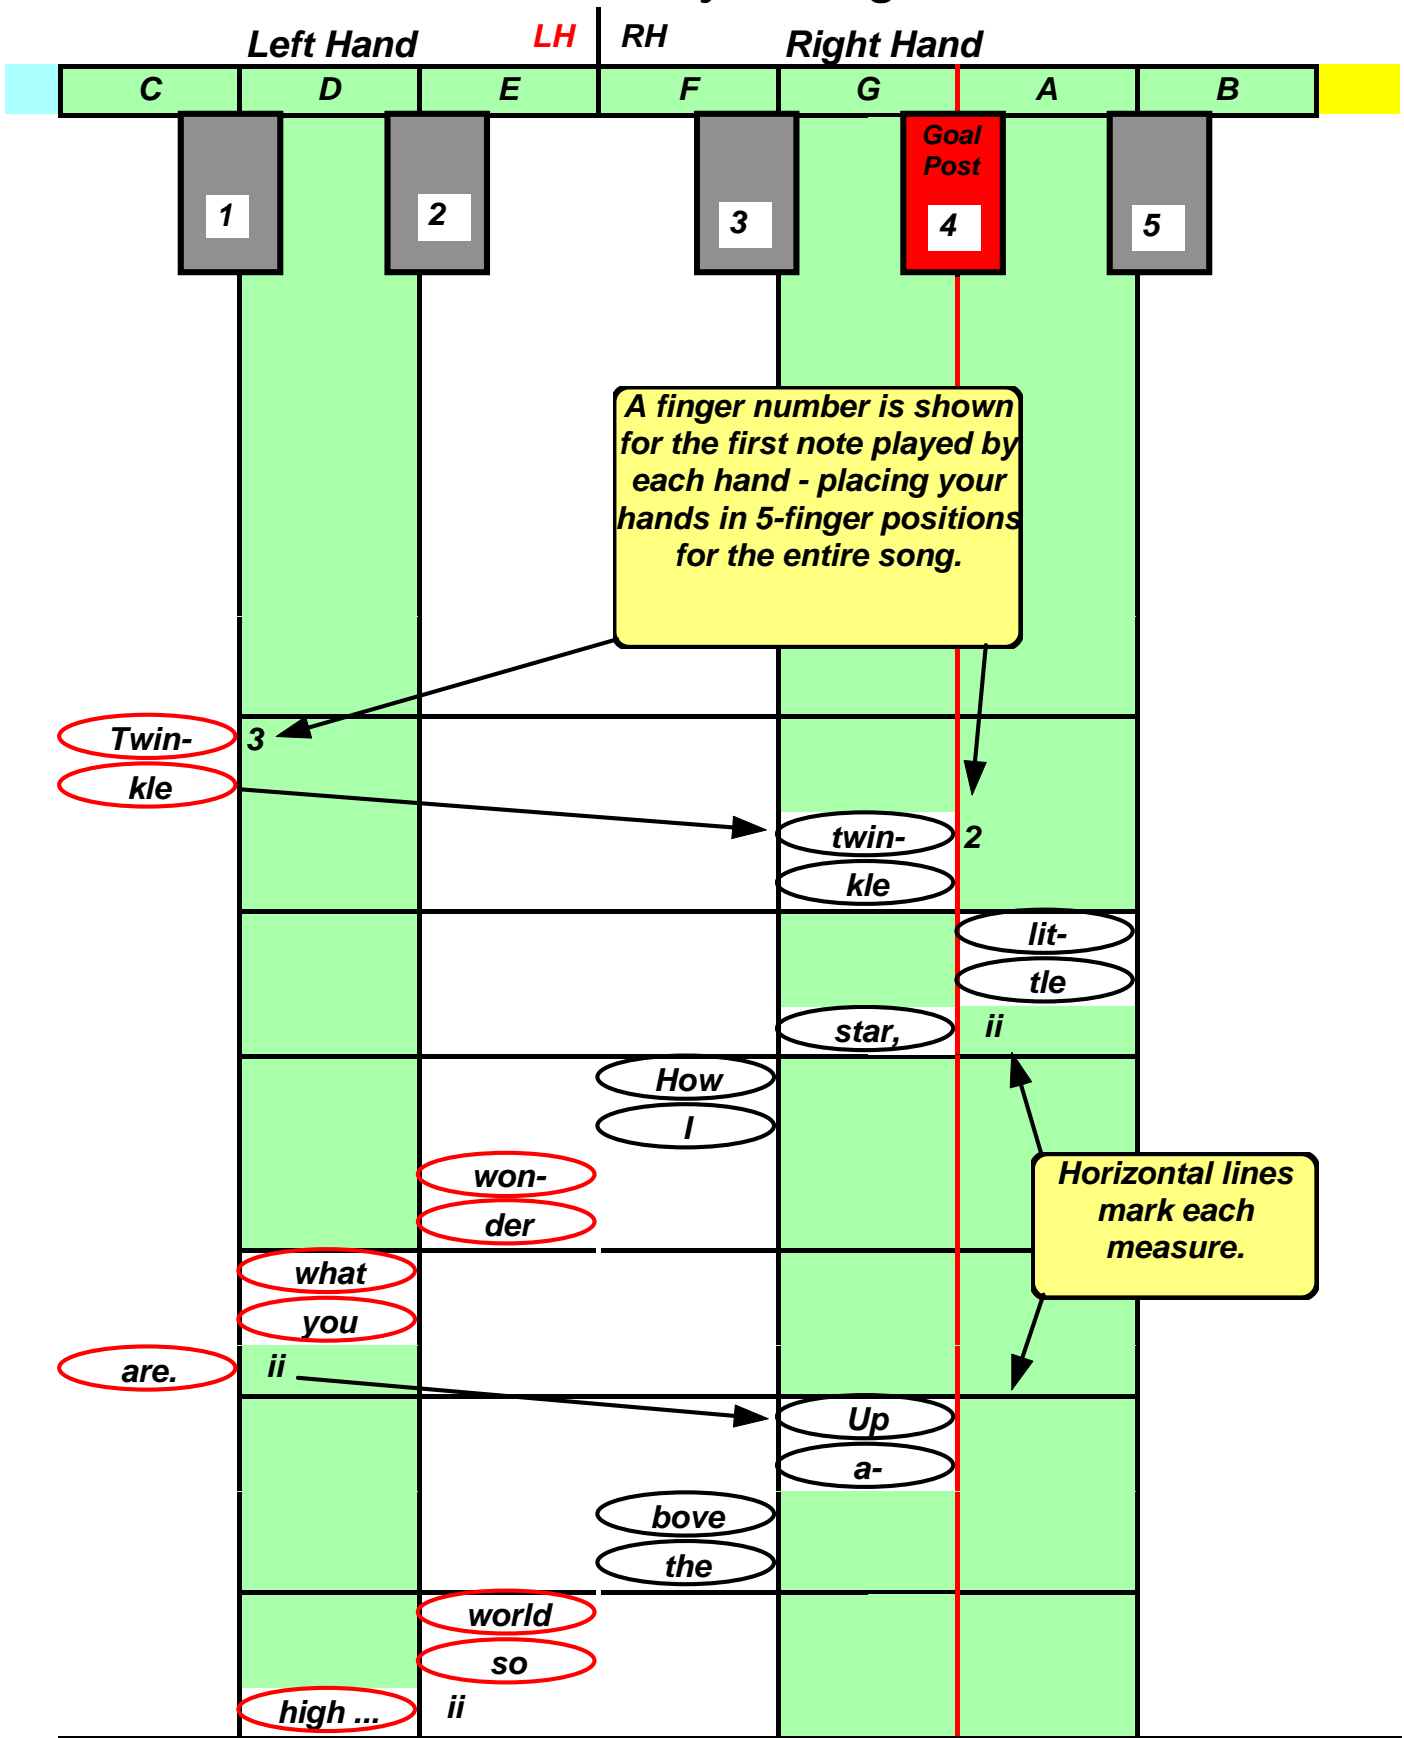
Left Hand LH RH Right Hand

| C | D | E | F | G | A | B |
|---|---|---|---|---|---|---|

1 2 3 Goal Post 4 5

A finger number is shown for the first note played by each hand - placing your hands in 5-finger positions for the entire song.

Twin- 3
kle
twin- 2
kle
lit-
tle
star, ii
How
I
won-
der
what
you
are. ii

Horizontal lines mark each measure.

Up
a-
bove
the
world
so
high ... ii